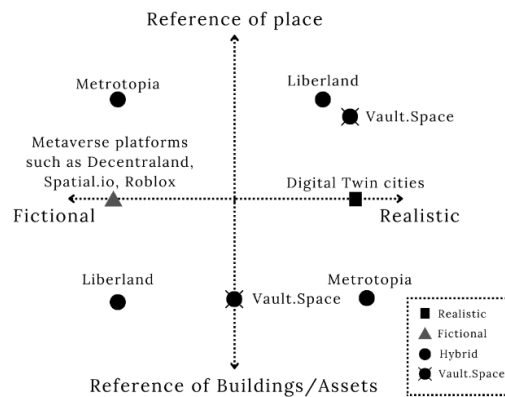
Reference of place

Metrotopia

Liberland

Vault.Space

Metaverse platforms such as Decentraland, Spatial.io, Roblox

Digital Twin cities

Fictional

Realistic

Liberland

Metrotopia

Vault.Space

Realistic
Fictional
Hybrid
Vault.Space

Reference of Buildings/Assets